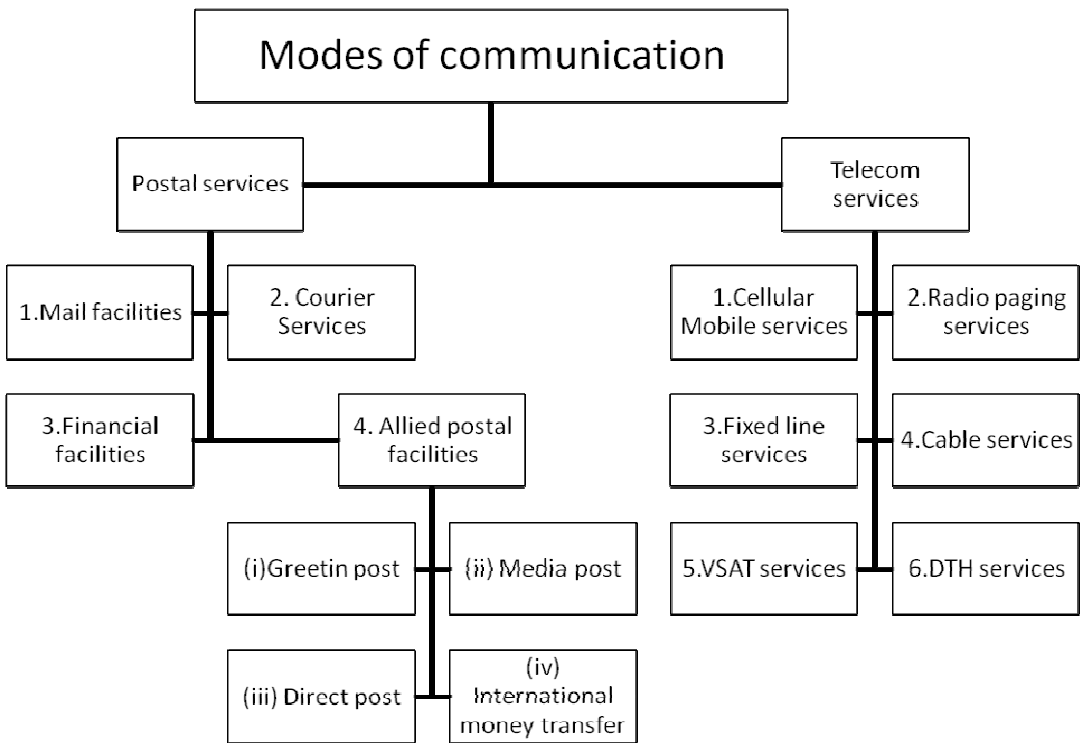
Modes of communication

Postal services

Telecom services

1.Mail facilities

2. Courier Services

3.Financial facilities

4. Allied postal facilities

(i)Greetin post

(ii) Media post

(iii) Direct post

(iv) International money transfer

1.Cellular Mobile services

2.Radio paging services

3.Fixed line services

4.Cable services

5.VSAT services

6.DTH services